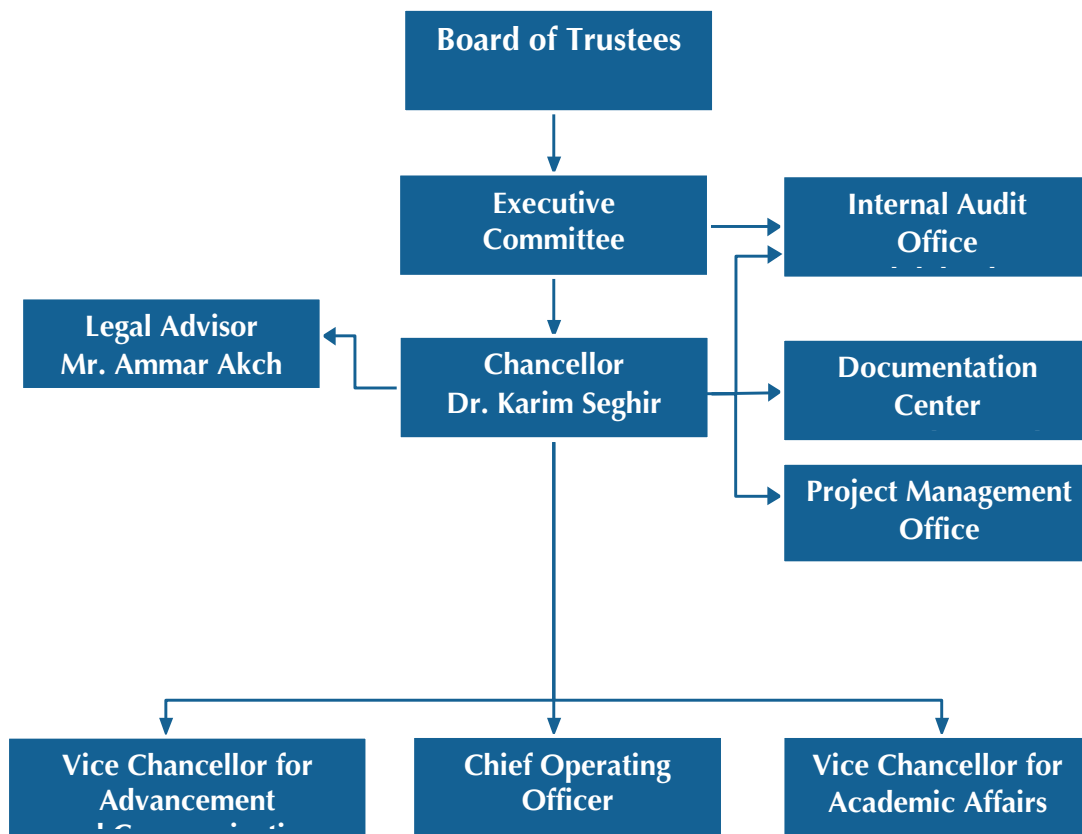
Board of Trustees

Executive Committee

Internal Audit Office

Legal Advisor
Mr. Ammar Akch

Chancellor
Dr. Karim Seghir

Documentation Center

Project Management Office

Vice Chancellor for Advancement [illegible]

Chief Operating Officer

Vice Chancellor for Academic Affairs